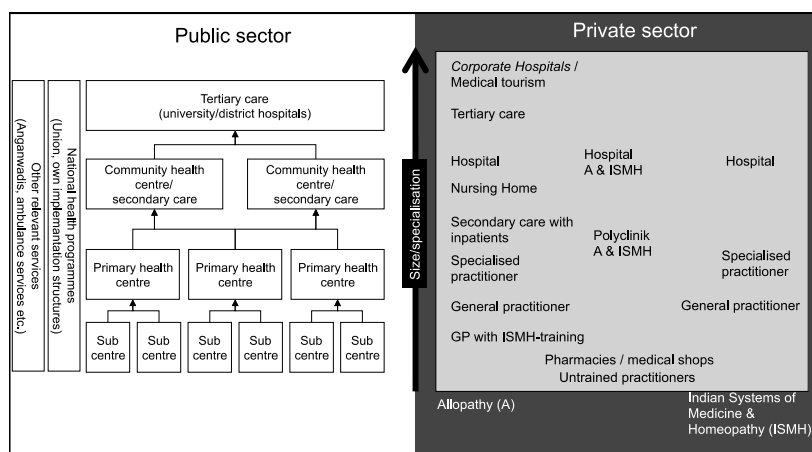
Public sector

Other relevant services (Angarwadis, ambulance services etc.)

National health programmes (Union, own implementation structures)

Tertiary care (university/district hospitals)

Community health centre/ secondary care

Community health centre/ secondary care

Primary health centre

Primary health centre

Primary health centre

Sub centre

Sub centre

Sub centre

Sub centre

Sub centre

Sub centre

Private sector

Size/specialisation

Corporate Hospitals / Medical tourism

Tertiary care

Hospital

Hospital A & ISMH

Hospital

Nursing Home

Secondary care with inpatients

Polyclinik A & ISMH

Specialised practitioner

Specialised practitioner

General practitioner

General practitioner

GP with ISMH-training

Pharmacies / medical shops

Untrained practitioners

Allopathy (A)

Indian Systems of Medicine & Homeopathy (ISMH)